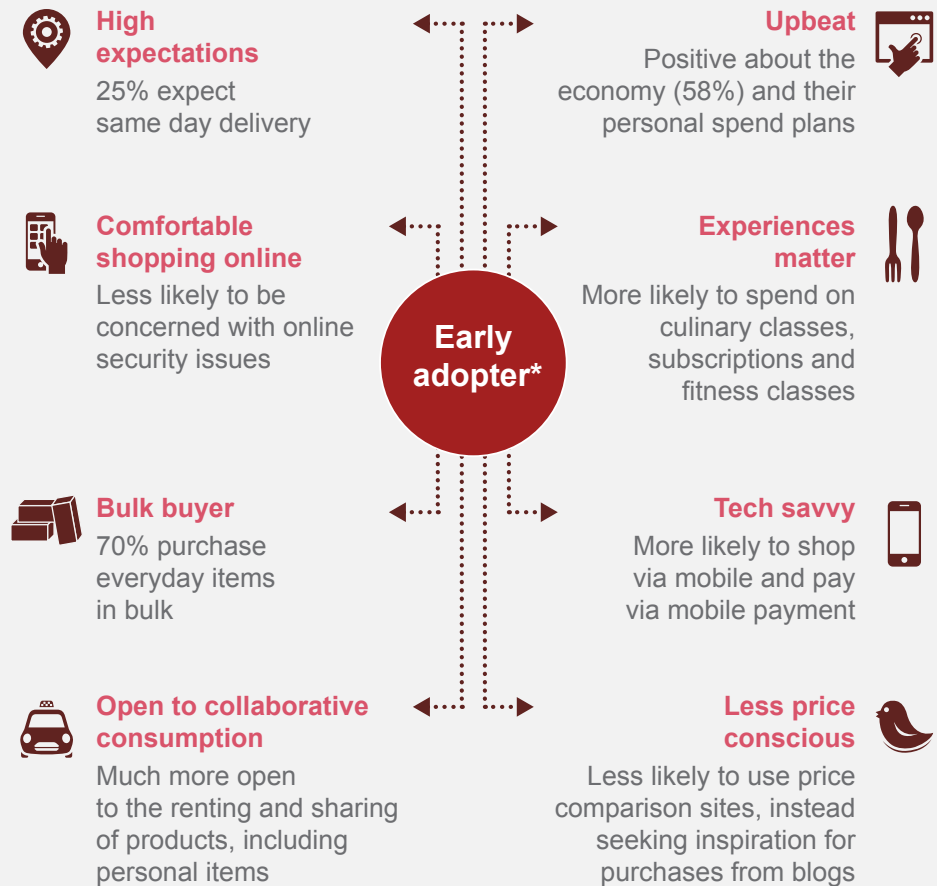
High expectations
25% expect same day delivery

Upbeat
Positive about the economy (58%) and their personal spend plans

Comfortable shopping online
Less likely to be concerned with online security issues

Early adopter*

Experiences matter
More likely to spend on culinary classes, subscriptions and fitness classes

Bulk buyer
70% purchase everyday items in bulk

Tech savvy
More likely to shop via mobile and pay via mobile payment

Open to collaborative consumption
Much more open to the renting and sharing of products, including personal items

Less price conscious
Less likely to use price comparison sites, instead seeking inspiration for purchases from blogs